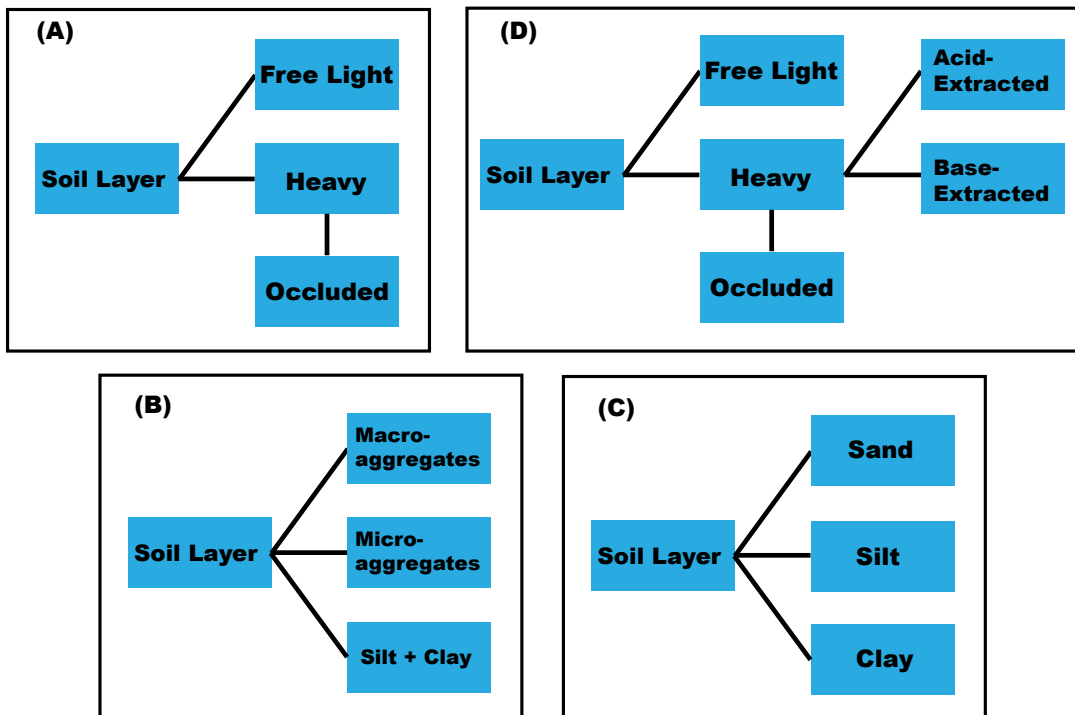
(A)

Soil Layer

Free Light

Heavy

Occluded

(D)

Soil Layer

Free Light

Heavy

Acid-Extracted

Base-Extracted

Occluded

(B)

Soil Layer

Macro-aggregates

Micro-aggregates

Silt + Clay

(C)

Soil Layer

Sand

Silt

Clay